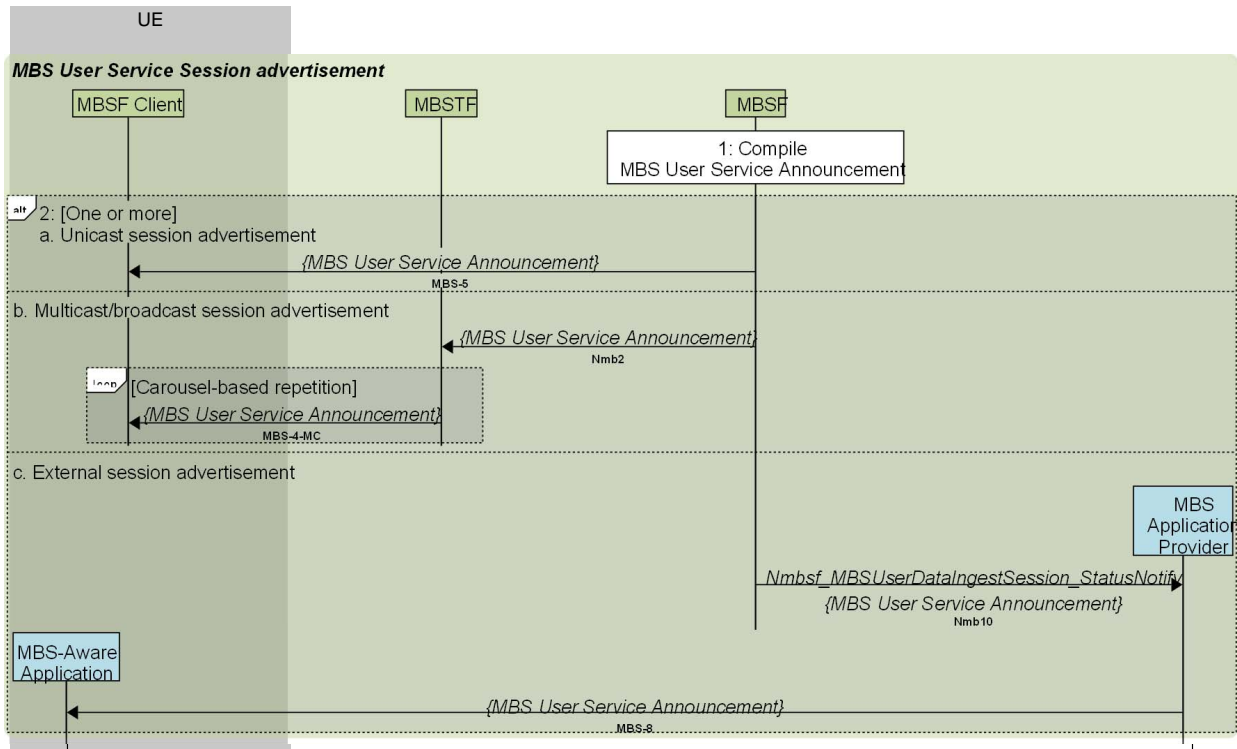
UE

MBS User Service Session advertisement

MBSF Client

MBSTF

MBSF

1: Compile MBS User Service Announcement

alt

2: [One or more]
a. Unicast session advertisement

{MBS User Service Announcement}

MBS-5

b. Multicast/broadcast session advertisement

{MBS User Service Announcement}

Nmb2

loop

[Carousel-based repetition]

{MBS User Service Announcement}

MBS-4-MC

c. External session advertisement

MBS Application Provider

Nmbsf_MBSUserDataIngestSession_StatusNotify

{MBS User Service Announcement}

Nmb10

MBS-Aware Application

{MBS User Service Announcement}

MBS-8